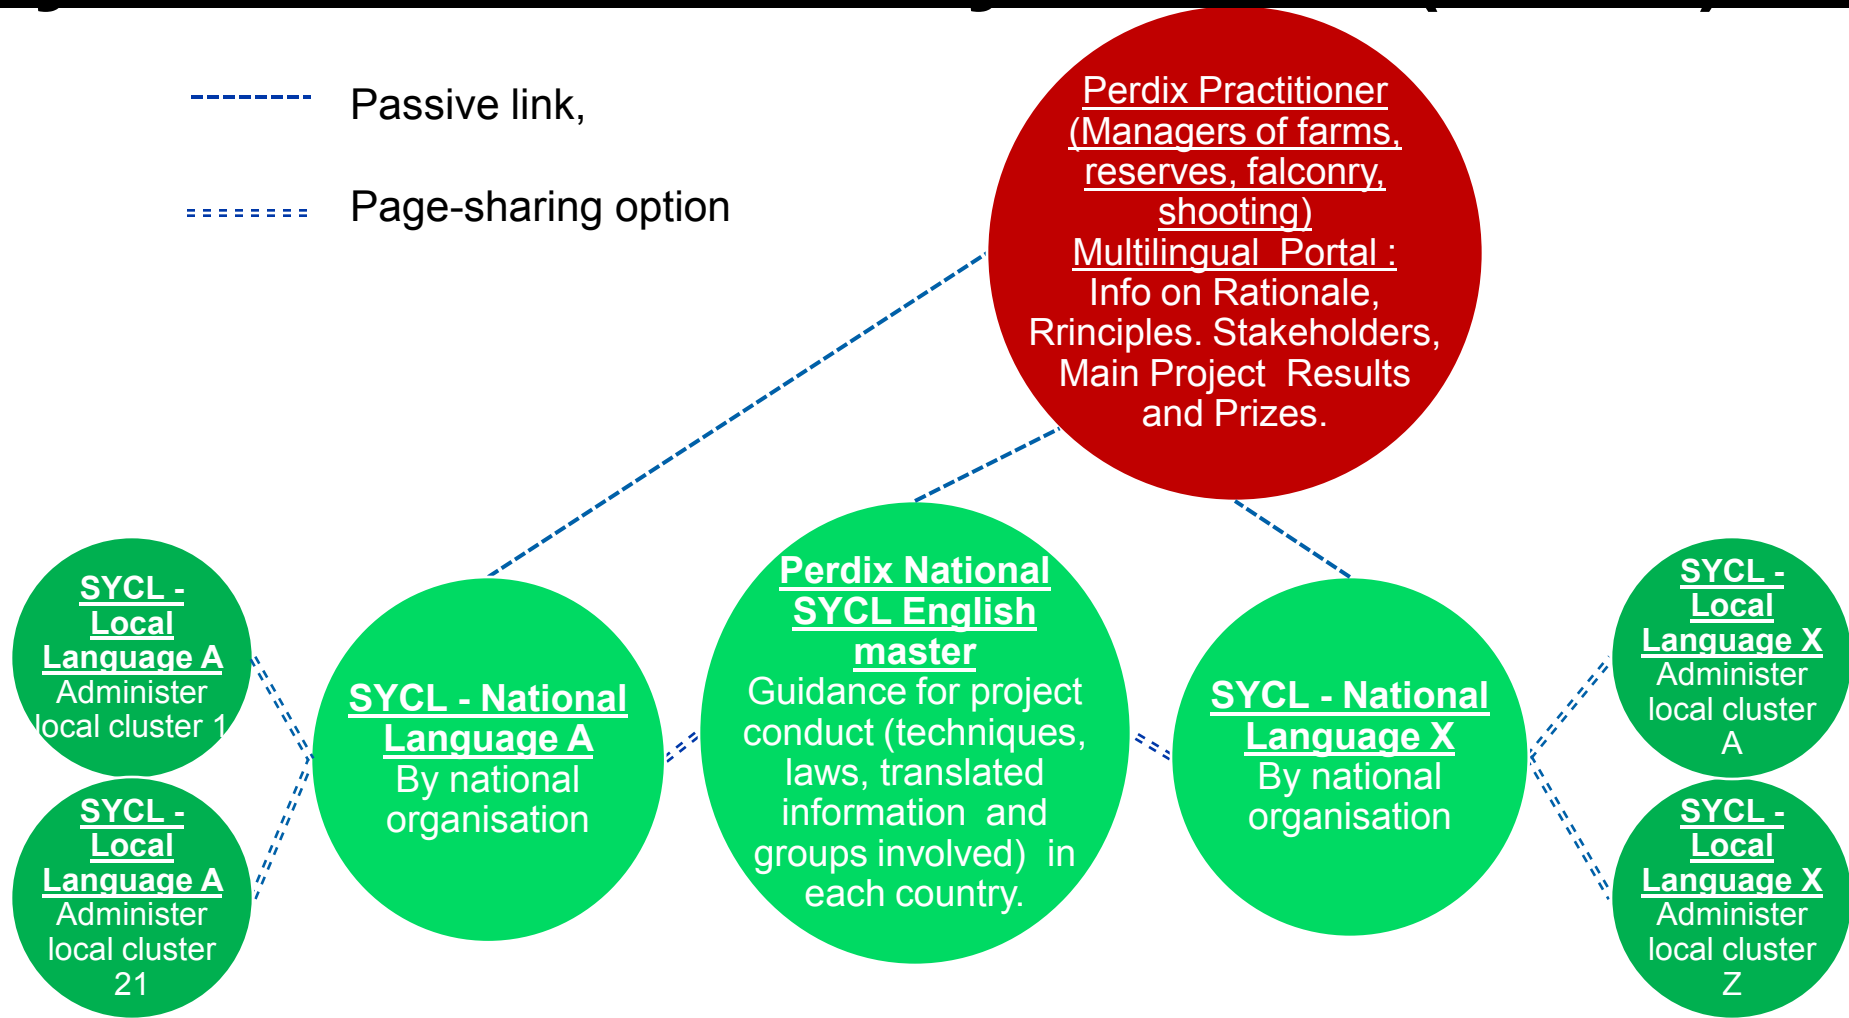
Passive link,

Page-sharing option

Perdix Practitioner (Managers of farms, reserves, falconry, shooting)
Multilingual Portal :
Info on Rationale, Rrinciples. Stakeholders, Main Project Results and Prizes.

SYCL - Local Language A
Administer local cluster 1

SYCL - Local Language A
Administer local cluster 21

SYCL - National Language A
By national organisation

Perdix National SYCL English master
Guidance for project conduct (techniques, laws, translated information and groups involved) in each country.

SYCL - National Language X
By national organisation

SYCL - Local Language X
Administer local cluster A

SYCL - Local Language X
Administer local cluster Z